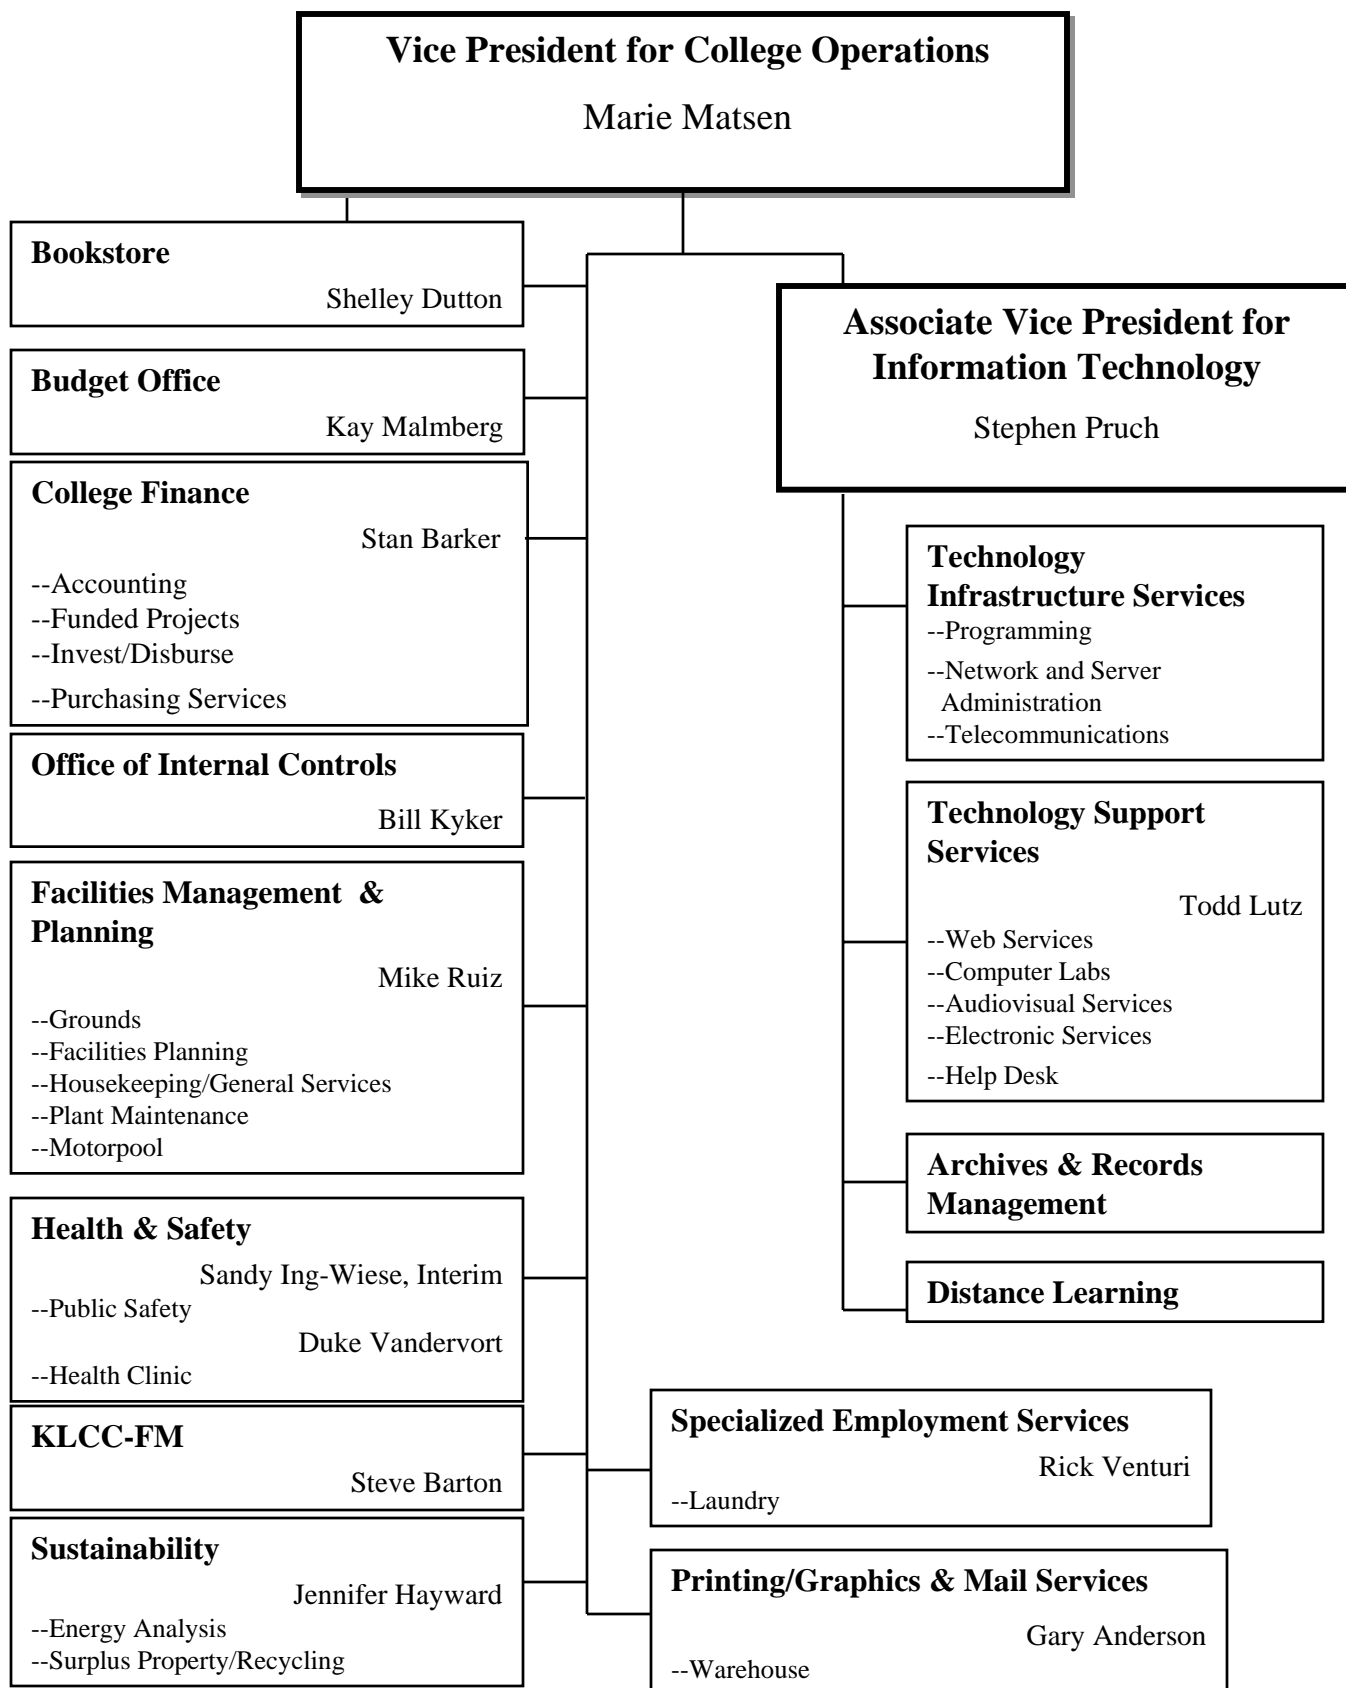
Vice President for College Operations

Marie Matsen

Bookstore
Shelley Dutton

Budget Office
Kay Malmberg

College Finance
Stan Barker
--Accounting
--Funded Projects
--Invest/Disburse
--Purchasing Services

Office of Internal Controls
Bill Kyker

Facilities Management & Planning
Mike Ruiz
--Grounds
--Facilities Planning
--Housekeeping/General Services
--Plant Maintenance
--Motorpool

Health & Safety
Sandy Ing-Wiese, Interim
--Public Safety
Duke Vandervort
--Health Clinic

KLCC-FM
Steve Barton

Sustainability
Jennifer Hayward
--Energy Analysis
--Surplus Property/Recycling

Associate Vice President for Information Technology

Stephen Pruch

Technology Infrastructure Services
--Programming
--Network and Server Administration
--Telecommunications

Technology Support Services
Todd Lutz
--Web Services
--Computer Labs
--Audiovisual Services
--Electronic Services
--Help Desk

Archives & Records Management

Distance Learning

Specialized Employment Services
Rick Venturi
--Laundry

Printing/Graphics & Mail Services
Gary Anderson
--Warehouse